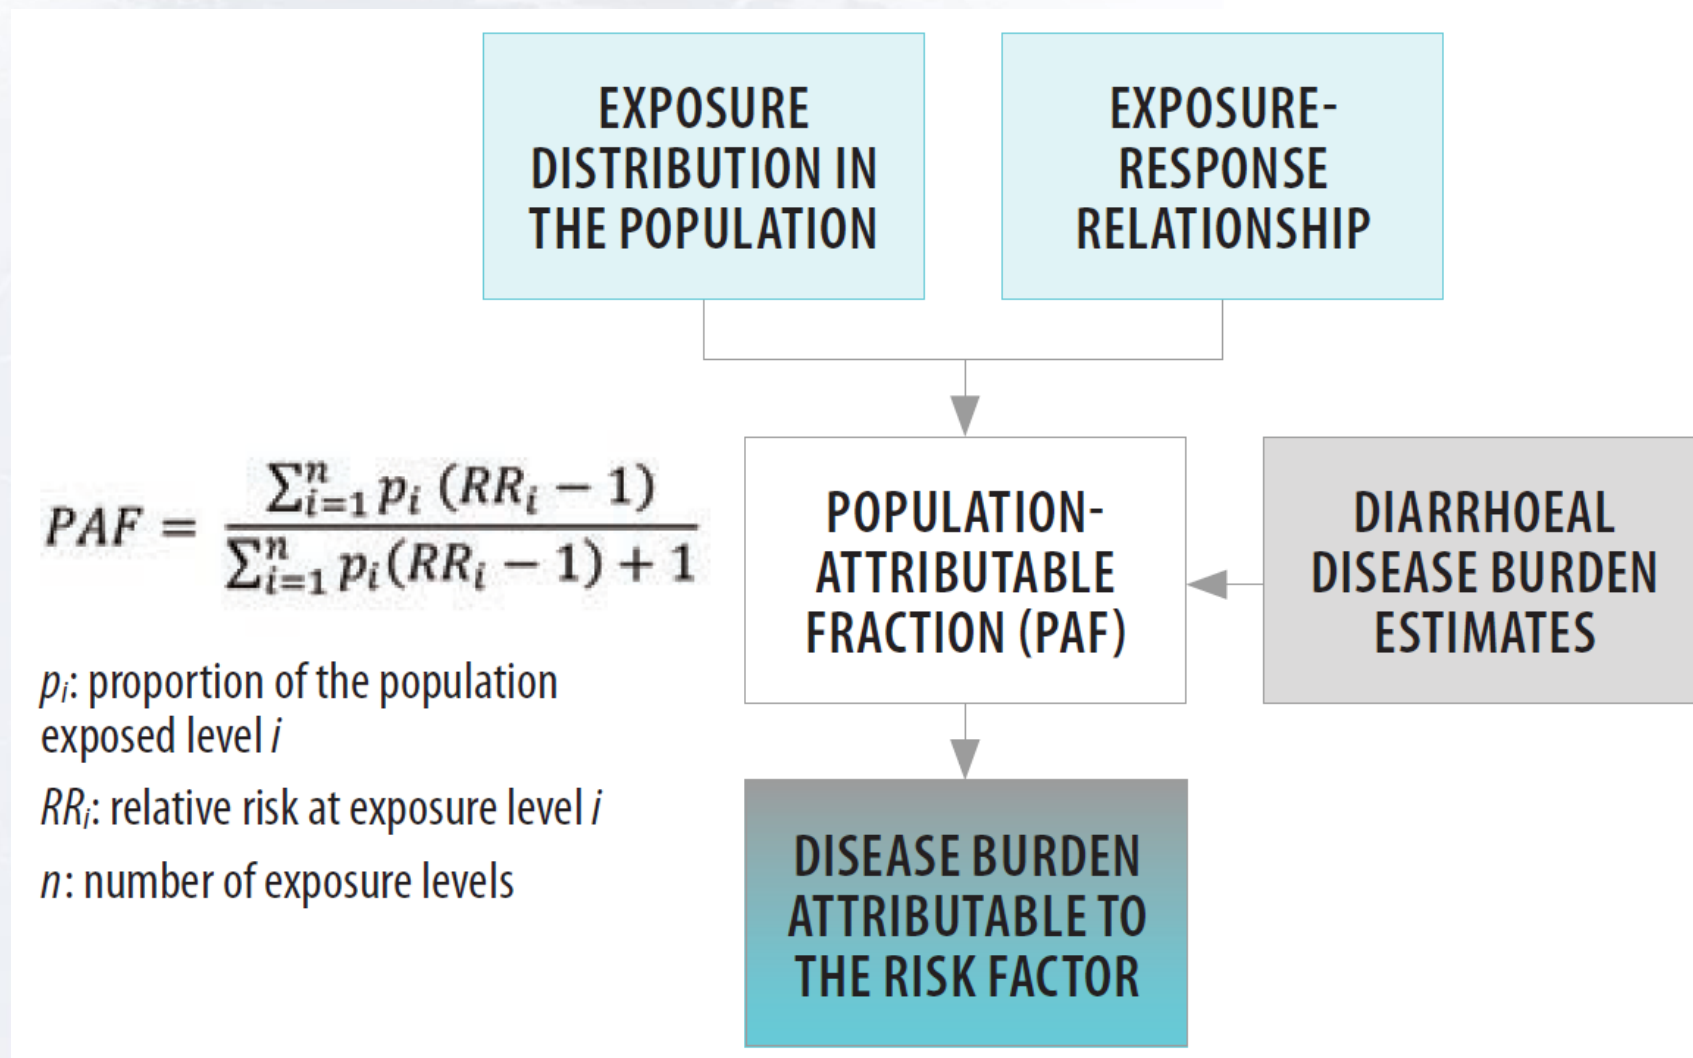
EXPOSURE DISTRIBUTION IN THE POPULATION

EXPOSURE-RESPONSE RELATIONSHIP

$PAF = \frac{\sum_{i=1}^{n} p_i (RR_i - 1)}{\sum_{i=1}^{n} p_i (RR_i - 1) + 1}$

$p_i$: proportion of the population exposed level $i$

$RR_i$: relative risk at exposure level $i$

$n$: number of exposure levels

POPULATION-ATTRIBUTABLE FRACTION (PAF)

DIARRHOEAL DISEASE BURDEN ESTIMATES

DISEASE BURDEN ATTRIBUTABLE TO THE RISK FACTOR